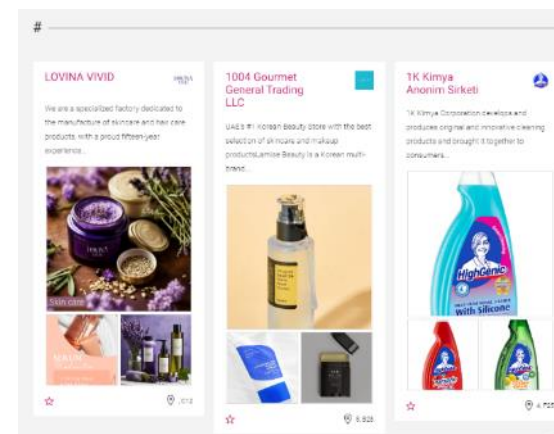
#

LOVINA VIVID

We are a specialized factory dedicated to the manufacture of skincare and hair care products, with a proud fifteen-year experience...

Skin care

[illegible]

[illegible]

1004 Gourmet General Trading LLC

UAE'S #1 Korean Beauty Store with the best selection of skincare and makeup productsLamise Beauty is a Korean multi-brand...

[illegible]

1K Kimya Anonim Sirketi

1K Kimya Corporation develops and produces original and innovative cleaning products and brought it together to consumers...

HighGenic

With Silicone

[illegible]